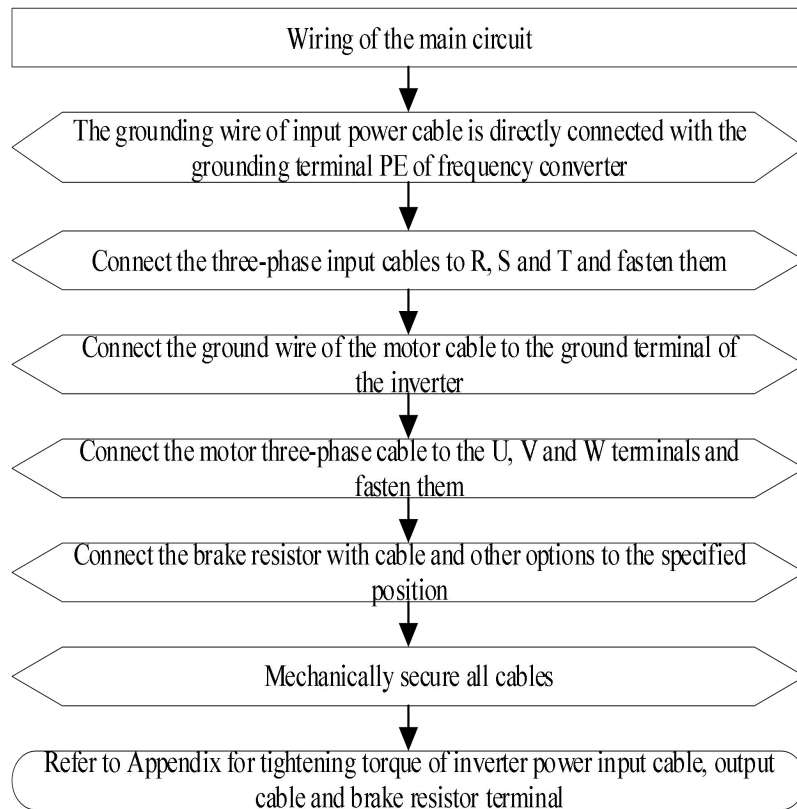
Wiring of the main circuit

The grounding wire of input power cable is directly connected with the grounding terminal PE of frequency converter

Connect the three-phase input cables to R, S and T and fasten them

Connect the ground wire of the motor cable to the ground terminal of the inverter

Connect the motor three-phase cable to the U, V and W terminals and fasten them

Connect the brake resistor with cable and other options to the specified position

Mechanically secure all cables

Refer to Appendix for tightening torque of inverter power input cable, output cable and brake resistor terminal